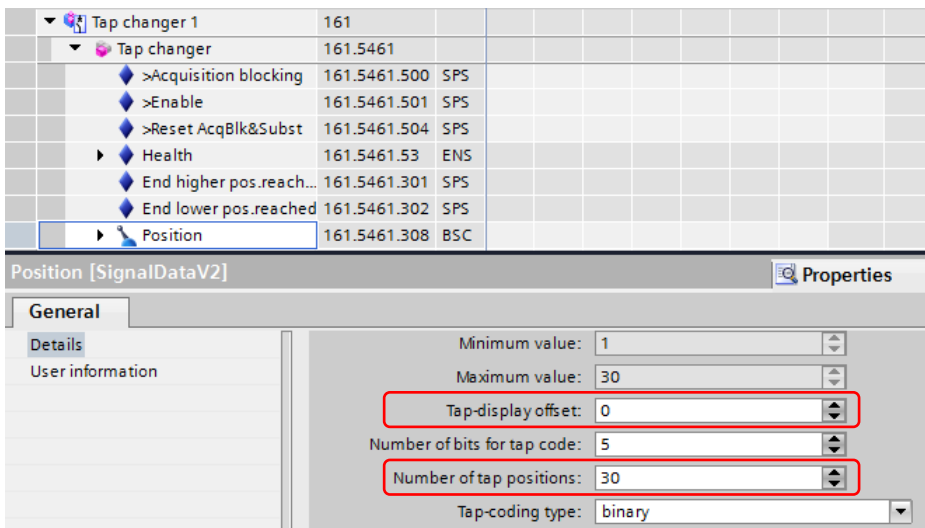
| | | |
|---|---|---|
| Tap changer 1 | 161 | |
| Tap changer | 161.5461 | |
| >Acquisition blocking | 161.5461.500 | SPS |
| >Enable | 161.5461.501 | SPS |
| >Reset AcqBlk&Subst | 161.5461.504 | SPS |
| Health | 161.5461.53 | ENS |
| End higher pos.reach... | 161.5461.301 | SPS |
| End lower pos.reached | 161.5461.302 | SPS |
| Position | 161.5461.308 | BSC |

Position [SignalDataV2]

Properties

General

Details
User information

Minimum value: 1
Maximum value: 30
Tap-display offset: 0
Number of bits for tap code: 5
Number of tap positions: 30
Tap-coding type: binary